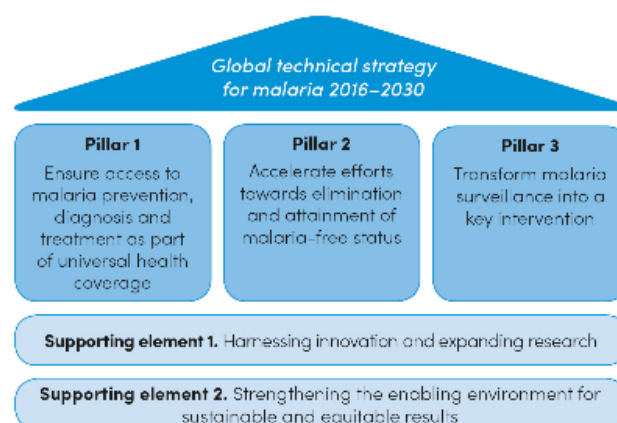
Global technical strategy for malaria 2016–2030

Pillar 1

Ensure access to malaria prevention, diagnosis and treatment as part of universal health coverage

Pillar 2

Accelerate efforts towards elimination and attainment of malaria-free status

Pillar 3

Transform malaria surveillance into a key intervention

Supporting element 1. Harnessing innovation and expanding research

Supporting element 2. Strengthening the enabling environment for sustainable and equitable results